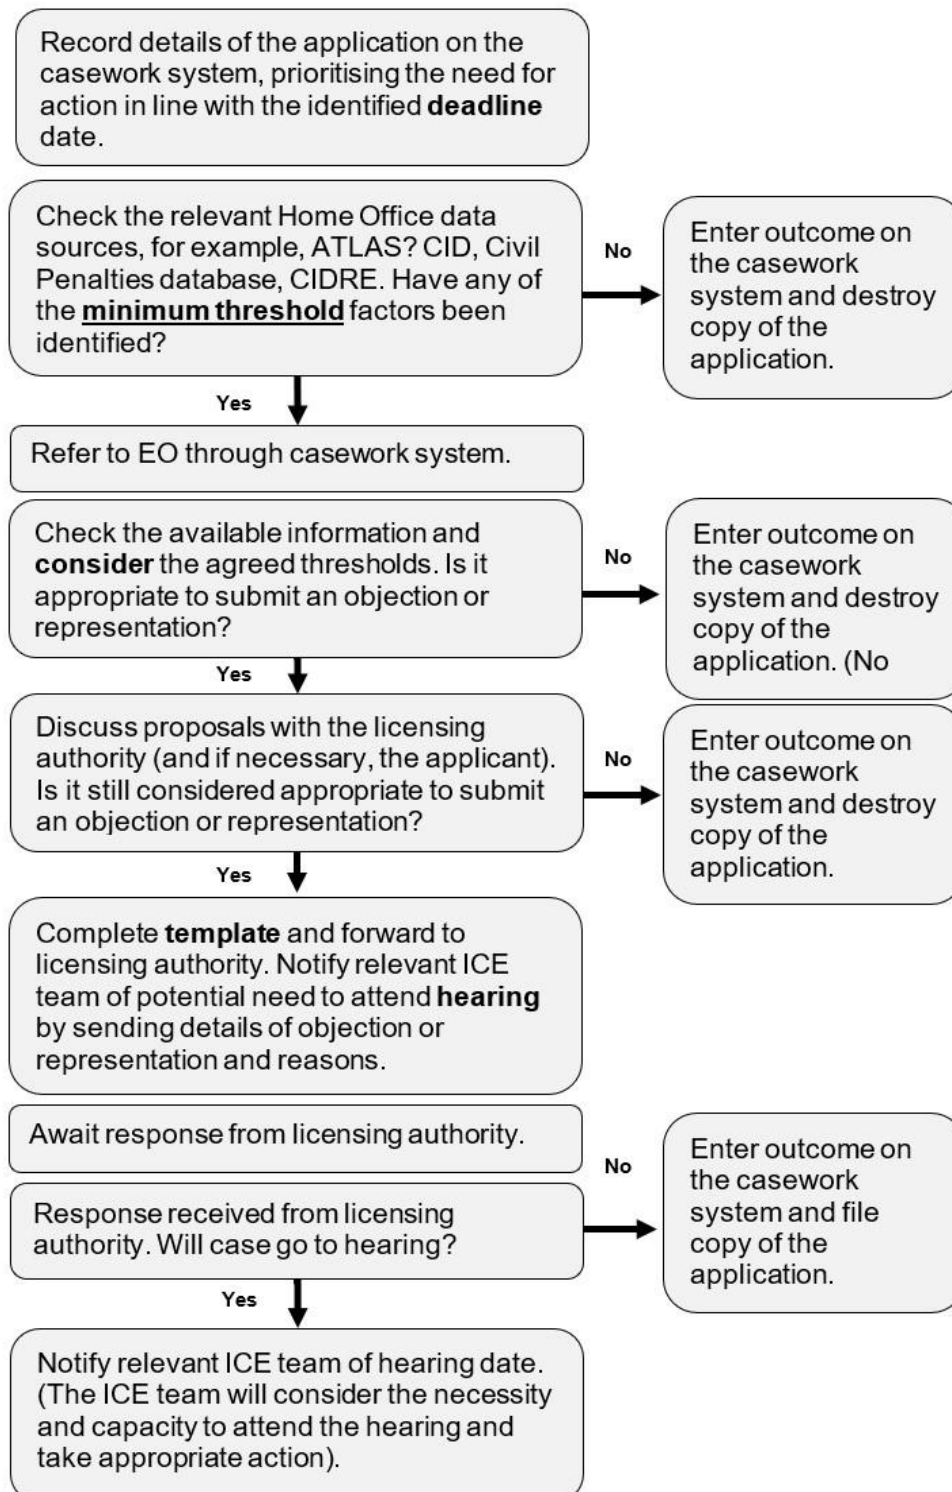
Record details of the application on the casework system, prioritising the need for action in line with the identified **deadline** date.

Check the relevant Home Office data sources, for example, ATLAS? CID, Civil Penalties database, CIDRE. Have any of the **minimum threshold** factors been identified?

No

Enter outcome on the casework system and destroy copy of the application.

Yes

Refer to EO through casework system.

Check the available information and **consider** the agreed thresholds. Is it appropriate to submit an objection or representation?

No

Enter outcome on the casework system and destroy copy of the application. (No

Yes

Discuss proposals with the licensing authority (and if necessary, the applicant). Is it still considered appropriate to submit an objection or representation?

No

Enter outcome on the casework system and destroy copy of the application.

Yes

Complete **template** and forward to licensing authority. Notify relevant ICE team of potential need to attend **hearing** by sending details of objection or representation and reasons.

Await response from licensing authority.

Response received from licensing authority. Will case go to hearing?

No

Enter outcome on the casework system and file copy of the application.

Yes

Notify relevant ICE team of hearing date. (The ICE team will consider the necessity and capacity to attend the hearing and take appropriate action).